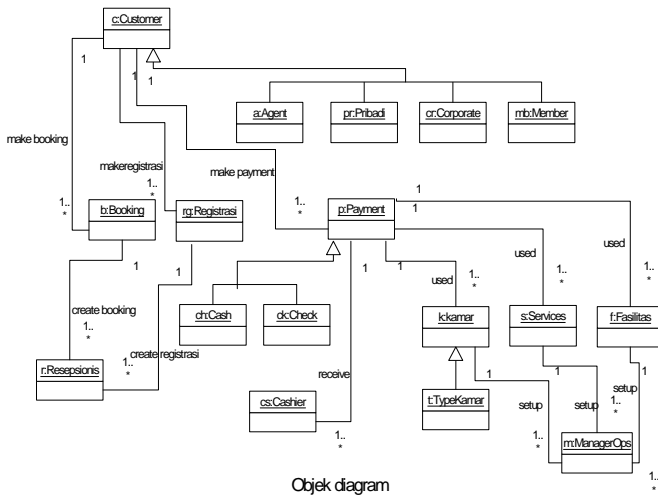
c:Customer

1

1

1

a:Agent

pr:Pribadi

cr:Corporate

mb:Member

make booking

makeregistrasi

1..
*

make payment

1..
*

1..
*

b:Booking

rg:Registrasi

p:Payment

1

1

1

1

used

used

1..
*

1

1

create booking

1..
*

used

1..
*

ch:Cash

ck:Check

k:kamar

s:Services

f:Fasilitas

r:Resepsionis

create registrasi

1..
*

receive

1

1

setup

1..
*

cs:Cashier

t:TypeKamar

setup

setup

1..
*

1..
*

m:ManagerOps

1..
*

Objek diagram